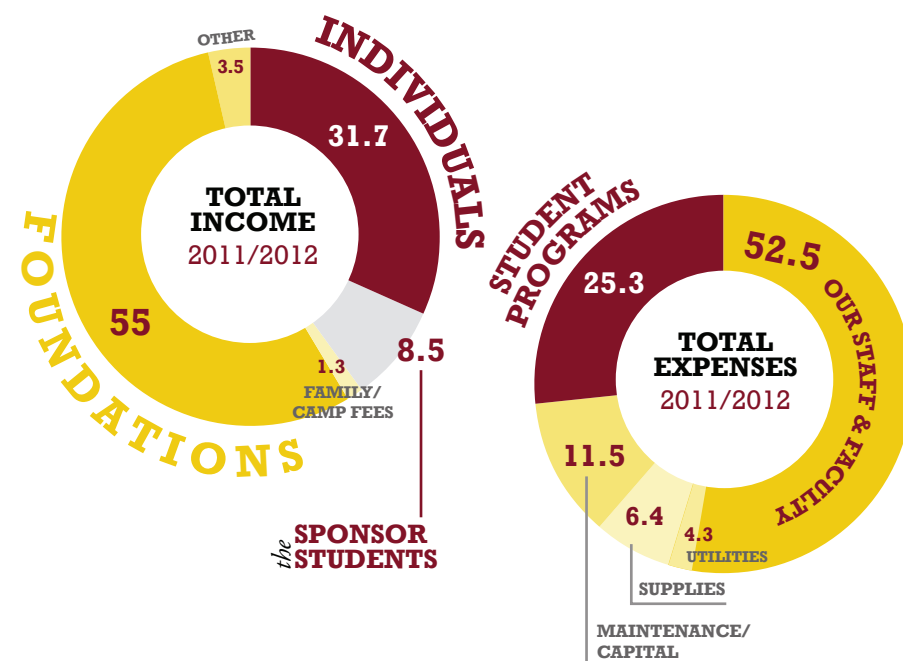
OTHER
3.5
INDIVIDUALS
31.7
TOTAL INCOME
2011/2012
FOUNDATIONS
55
1.3
8.5
FAMILY/ CAMP FEES
the SPONSOR STUDENTS

STUDENT PROGRAMS
25.3
52.5
OUR STAFF & FACULTY
TOTAL EXPENSES
2011/2012
11.5
6.4
4.3
UTILITIES
SUPPLIES
MAINTENANCE/ CAPITAL